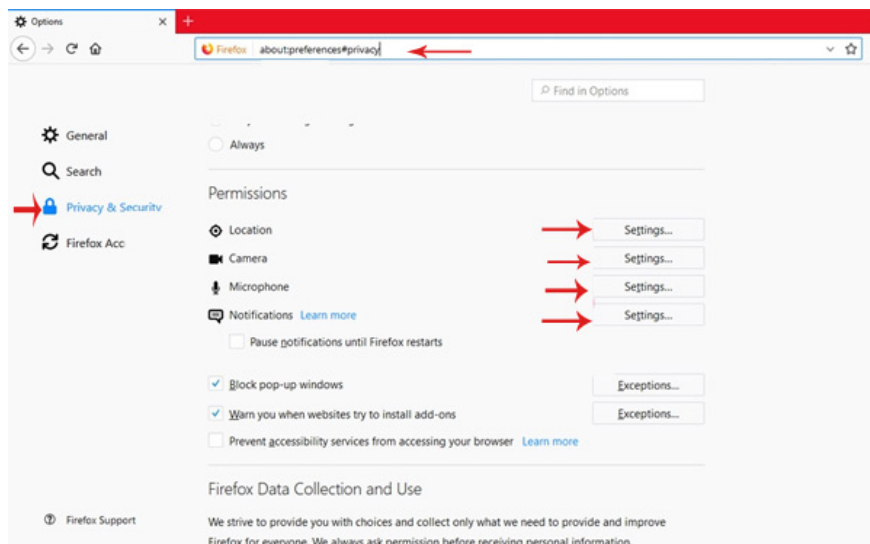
Options

Firefox about:preferences#privacy

Find in Options

General
Search
Privacy & Security
Firefox Acc

Always

Permissions

Location Settings...
Camera Settings...
Microphone Settings...
Notifications Learn more Settings...
Pause notifications until Firefox restarts

Block pop-up windows Exceptions...
Warn you when websites try to install add-ons Exceptions...
Prevent accessibility services from accessing your browser Learn more

Firefox Data Collection and Use

We strive to provide you with choices and collect only what we need to provide and improve Firefox for everyone. We always ask permission before receiving personal information.

Firefox Support